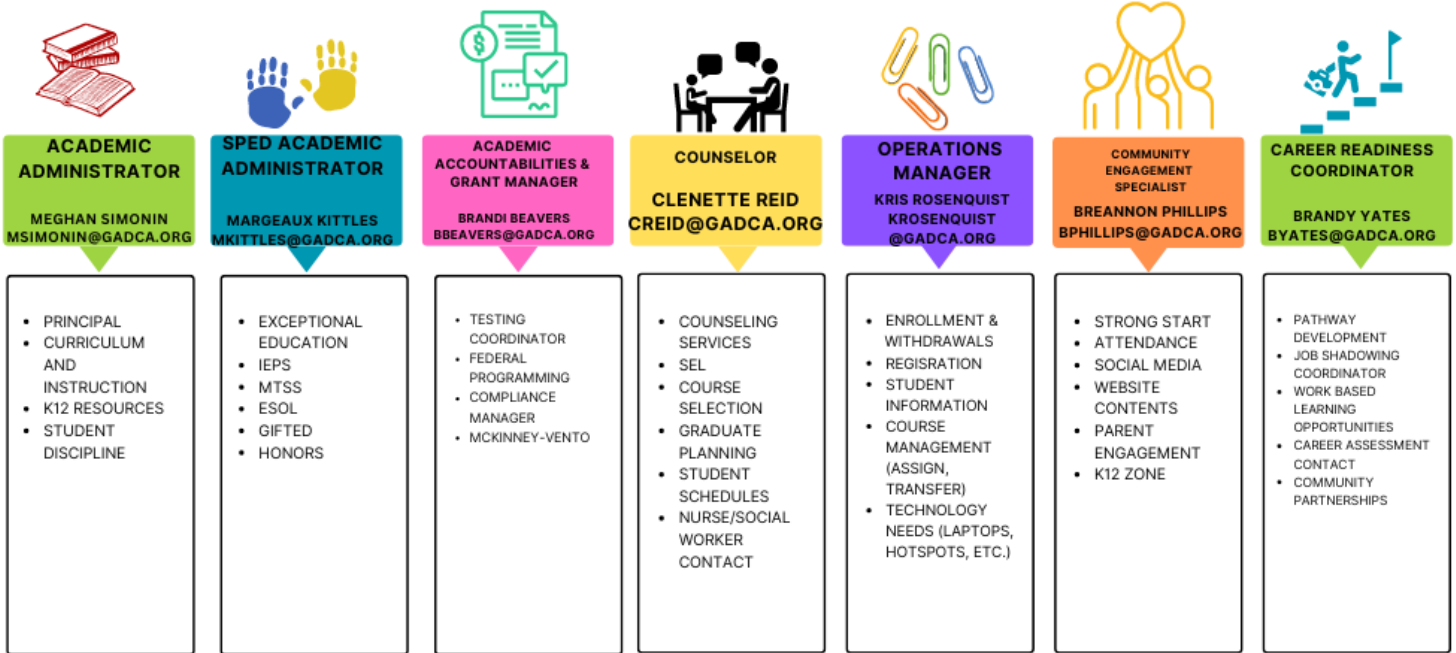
ACADEMIC ADMINISTRATOR

MEGHAN SIMONIN
MSIMONIN@GADCA.ORG

- PRINCIPAL
- CURRICULUM AND INSTRUCTION
- K12 RESOURCES
- STUDENT DISCIPLINE

SPED ACADEMIC ADMINISTRATOR

MARGEAUX KITTLES
MKITTLES@GADCA.ORG

- EXCEPTIONAL EDUCATION
- IEPS
- MTSS
- ESOL
- GIFTED
- HONORS

ACADEMIC ACCOUNTABILITIES & GRANT MANAGER

BRANDI BEAVERS
BBEAVERS@GADCA.ORG

- TESTING COORDINATOR
- FEDERAL PROGRAMMING
- COMPLIANCE MANAGER
- MCKINNEY-VENTO

COUNSELOR

CLENETTE REID
CREID@GADCA.ORG

- COUNSELING SERVICES
- SEL
- COURSE SELECTION
- GRADUATE PLANNING
- STUDENT SCHEDULES
- NURSE/SOCIAL WORKER CONTACT

OPERATIONS MANAGER

KRIS ROSENQUIST
KROSENQUIST
@GADCA.ORG

- ENROLLMENT & WITHDRAWALS
- REGISRATION
- STUDENT INFORMATION
- COURSE MANAGEMENT (ASSIGN, TRANSFER)
- TECHNOLOGY NEEDS (LAPTOPS, HOTSPOTS, ETC.)

COMMUNITY ENGAGEMENT SPECIALIST

BREANNON PHILLIPS
BPHILLIPS@GADCA.ORG

- STRONG START
- ATTENDANCE
- SOCIAL MEDIA
- WEBSITE CONTENTS
- PARENT ENGAGEMENT
- K12 ZONE

CAREER READINESS COORDINATOR

BRANDY YATES
BYATES@GADCA.ORG

- PATHWAY DEVELOPMENT
- JOB SHADOWING COORDINATOR
- WORK BASED LEARNING OPPORTUNITIES
- CAREER ASSESSMENT CONTACT
- COMMUNITY PARTNERSHIPS